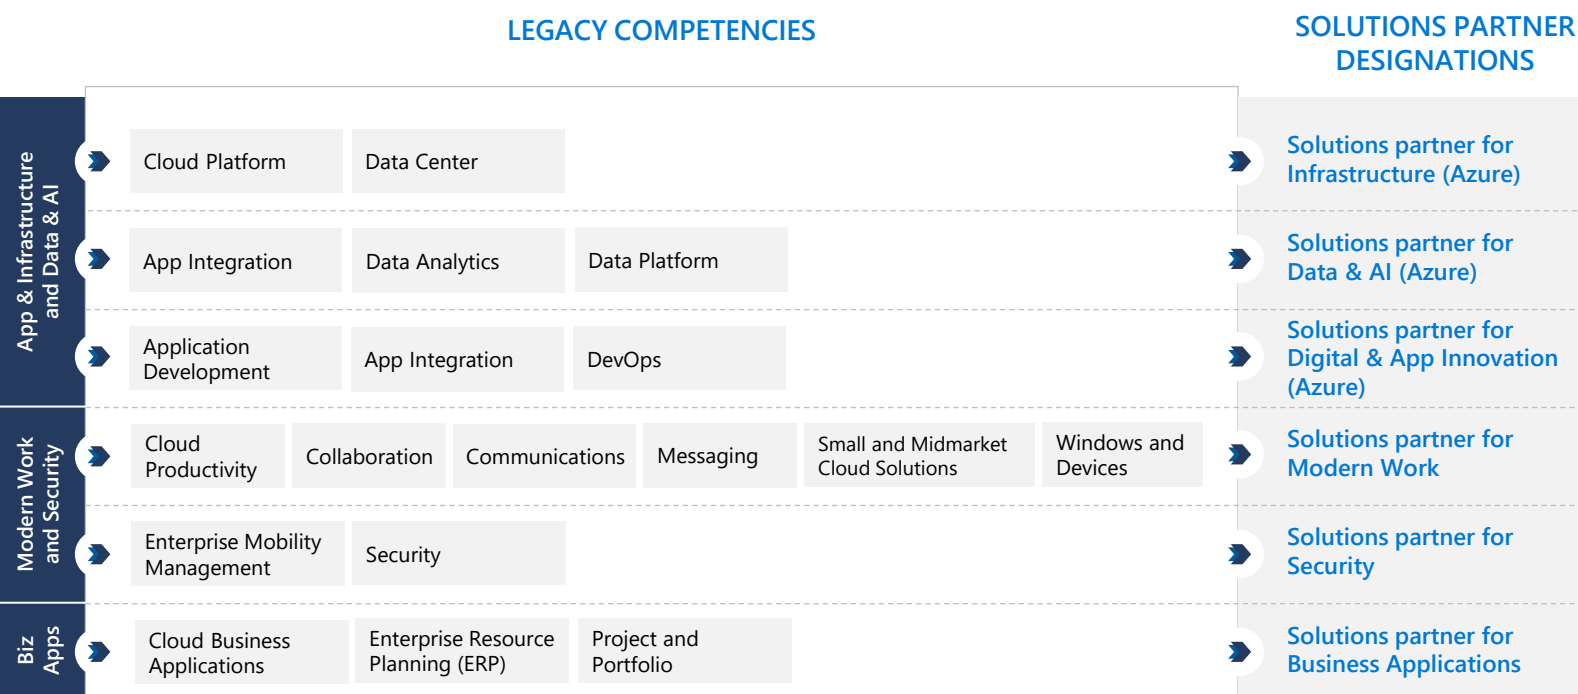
LEGACY COMPETENCIES

SOLUTIONS PARTNER DESIGNATIONS

App & Infrastructure and Data & AI

Cloud Platform
Data Center
Solutions partner for Infrastructure (Azure)

App Integration
Data Analytics
Data Platform
Solutions partner for Data & AI (Azure)

Application Development
App Integration
DevOps
Solutions partner for Digital & App Innovation (Azure)

Modern Work and Security

Cloud Productivity
Collaboration
Communications
Messaging
Small and Midmarket Cloud Solutions
Windows and Devices
Solutions partner for Modern Work

Enterprise Mobility Management
Security
Solutions partner for Security

Biz Apps

Cloud Business Applications
Enterprise Resource Planning (ERP)
Project and Portfolio
Solutions partner for Business Applications